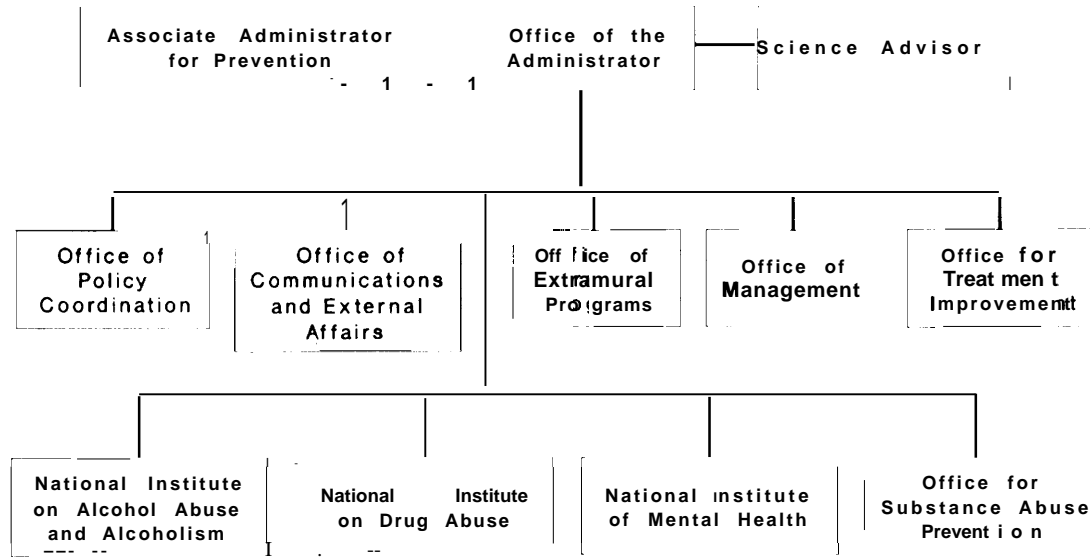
Associate Administrator for Prevention

Office of the Administrator

Science Advisor

Office of Policy Coordination

Office of Communications and External Affairs

Office of Extramural Programs

Office of Management

Office for Treatment Improvement

National Institute on Alcohol Abuse and Alcoholism

National Institute on Drug Abuse

National Institute of Mental Health

Office for Substance Abuse Prevention